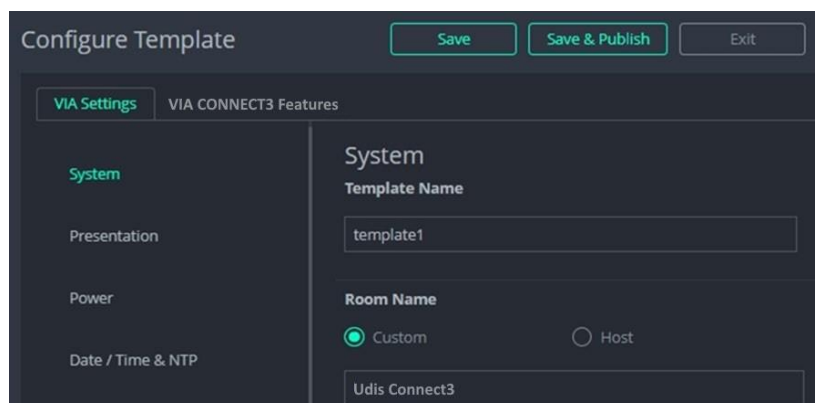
Configure Template

Save

Save & Publish

Exit

VIA Settings

VIA CONNECT3 Features

System

Presentation

Power

Date / Time & NTP

System

Template Name

template1

Room Name

Custom

Host

Udis Connect3